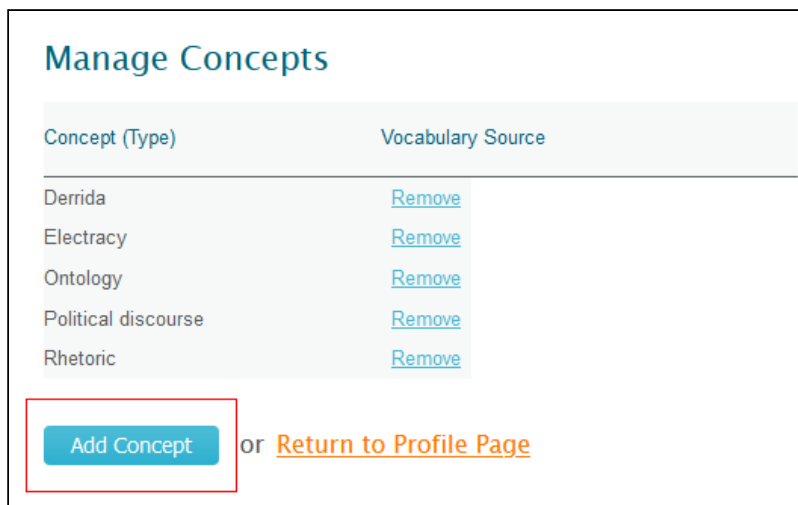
Manage Concepts

| Concept (Type) | Vocabulary Source |
|---|---|
| Derrida | Remove |
| Electracy | Remove |
| Ontology | Remove |
| Political discourse | Remove |
| Rhetoric | Remove |

Add Concept or Return to Profile Page